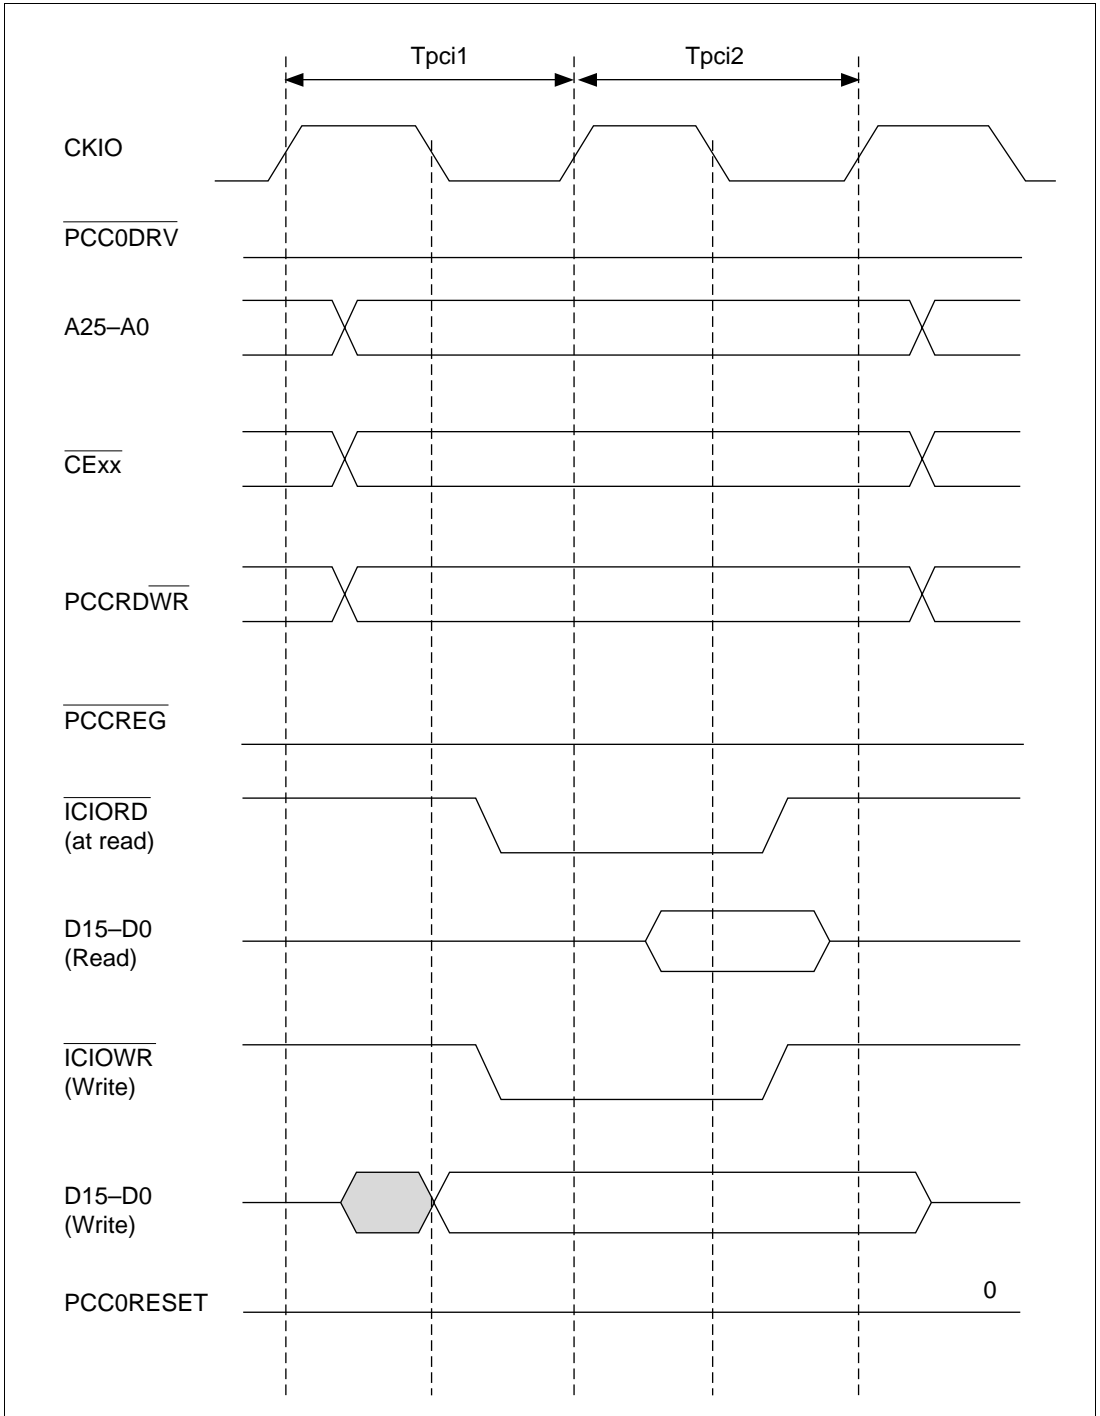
Tpci1

Tpci2

CKIO

$\overline{\text{PCC0DRV}}$

A25–A0

$\overline{\text{CExx}}$

PCCRD$\overline{\text{WR}}$

$\overline{\text{PCCREG}}$

$\overline{\text{ICIORD}}$
(at read)

D15–D0
(Read)

$\overline{\text{ICIOWR}}$
(Write)

D15–D0
(Write)

PCC0RESET

0